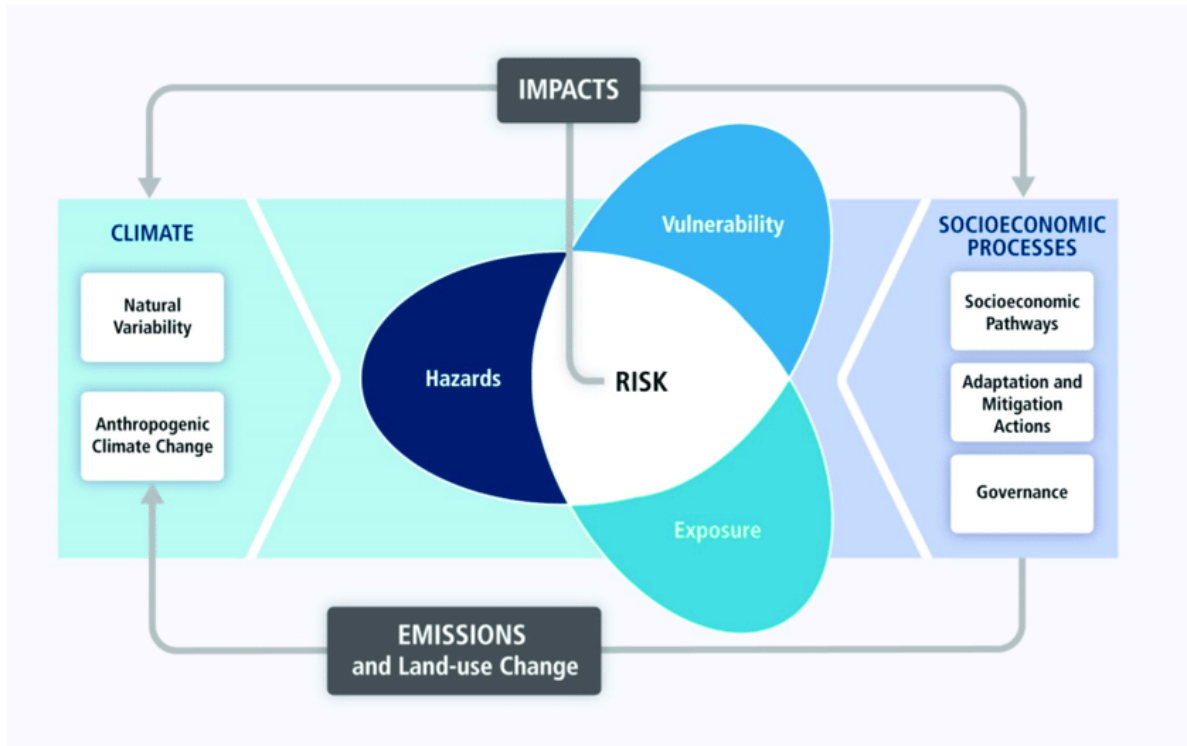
IMPACTS

CLIMATE

Natural Variability

Anthropogenic Climate Change

Vulnerability

Hazards

RISK

Exposure

SOCIOECONOMIC PROCESSES

Socioeconomic Pathways

Adaptation and Mitigation Actions

Governance

EMISSIONS and Land-use Change